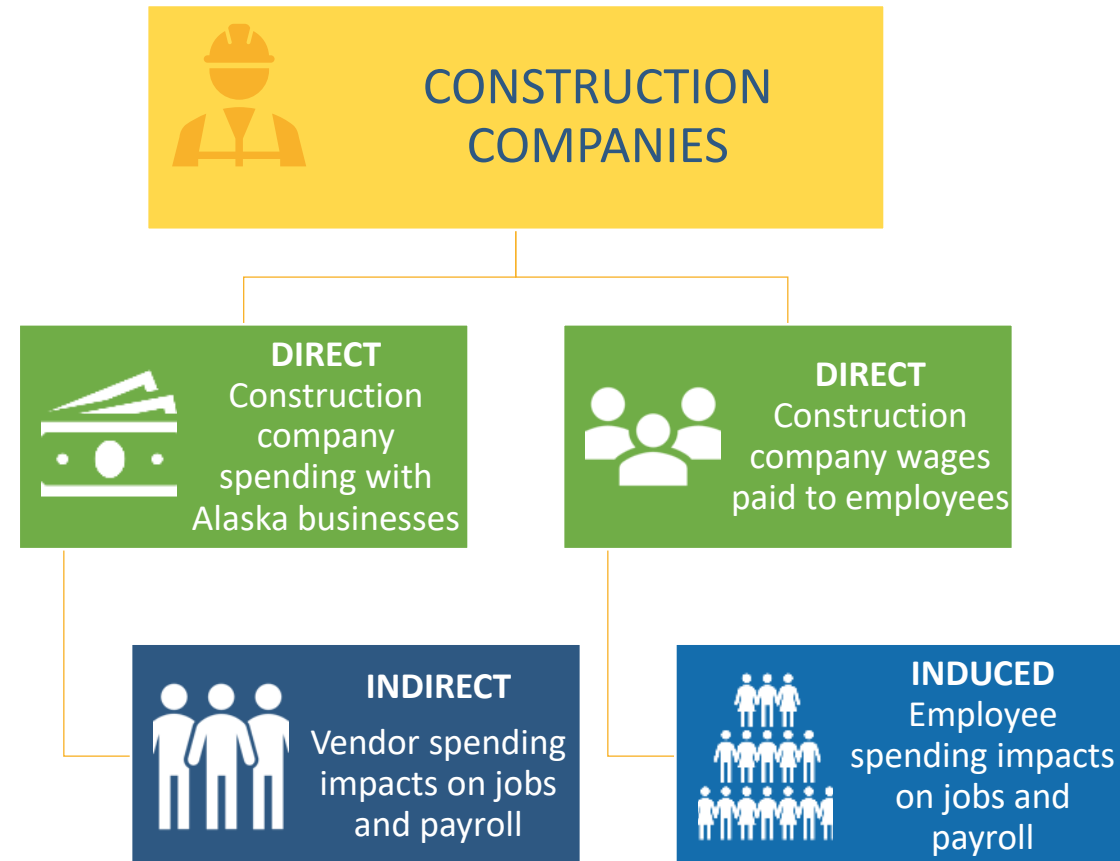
CONSTRUCTION COMPANIES

DIRECT
Construction company spending with Alaska businesses

DIRECT
Construction company wages paid to employees

INDIRECT
Vendor spending impacts on jobs and payroll

INDUCED
Employee spending impacts on jobs and payroll